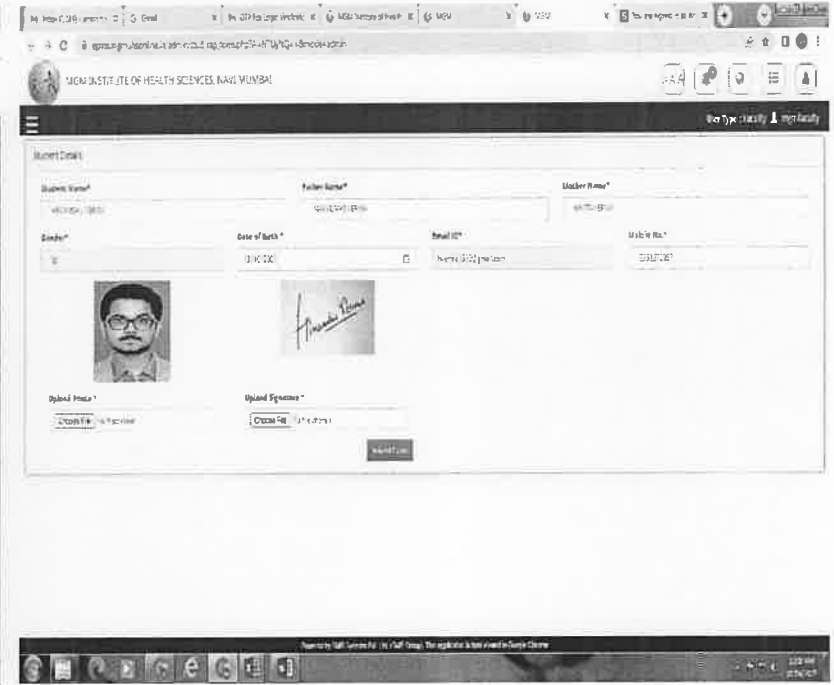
MGM INSTITUTE OF HEALTH SCIENCES, NAVI MUMBAI

Student Details

Student Name*

Father Name*

Mother Name*

Gender*

Date of Birth *

Email ID*

Mobile No.*

Upload Photo *

Choose File

Upload Signature *

Choose File

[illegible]